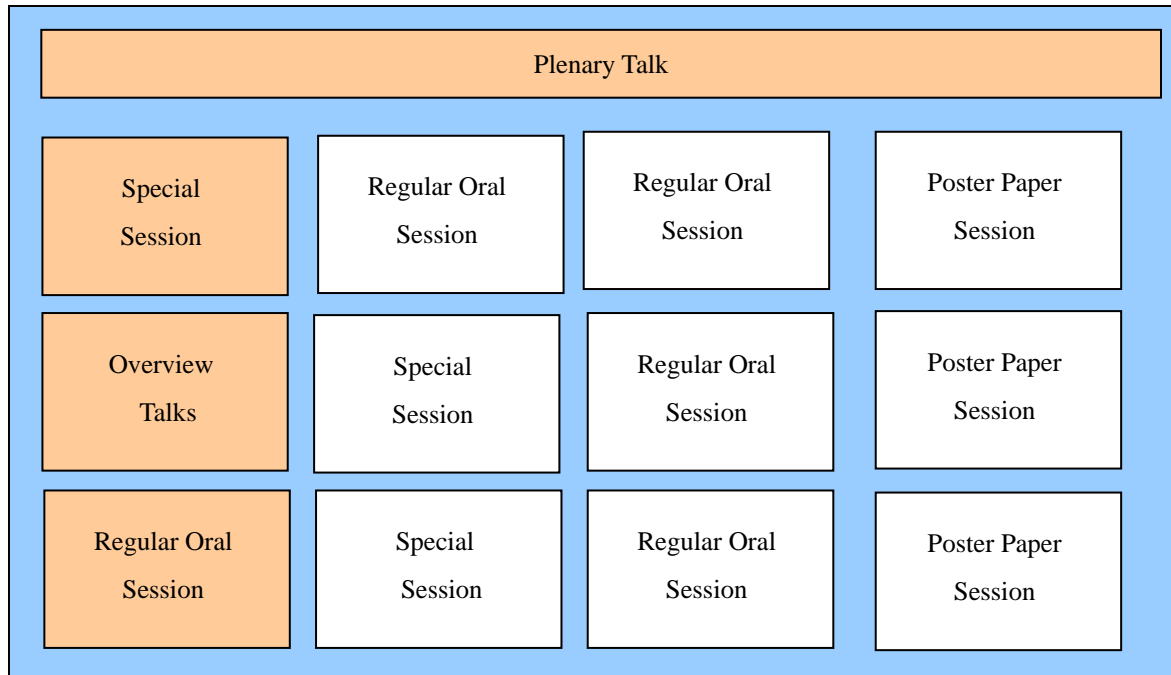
Plenary Talk

Special Session

Regular Oral Session

Regular Oral Session

Poster Paper Session

Overview Talks

Special Session

Regular Oral Session

Poster Paper Session

Regular Oral Session

Special Session

Regular Oral Session

Poster Paper Session